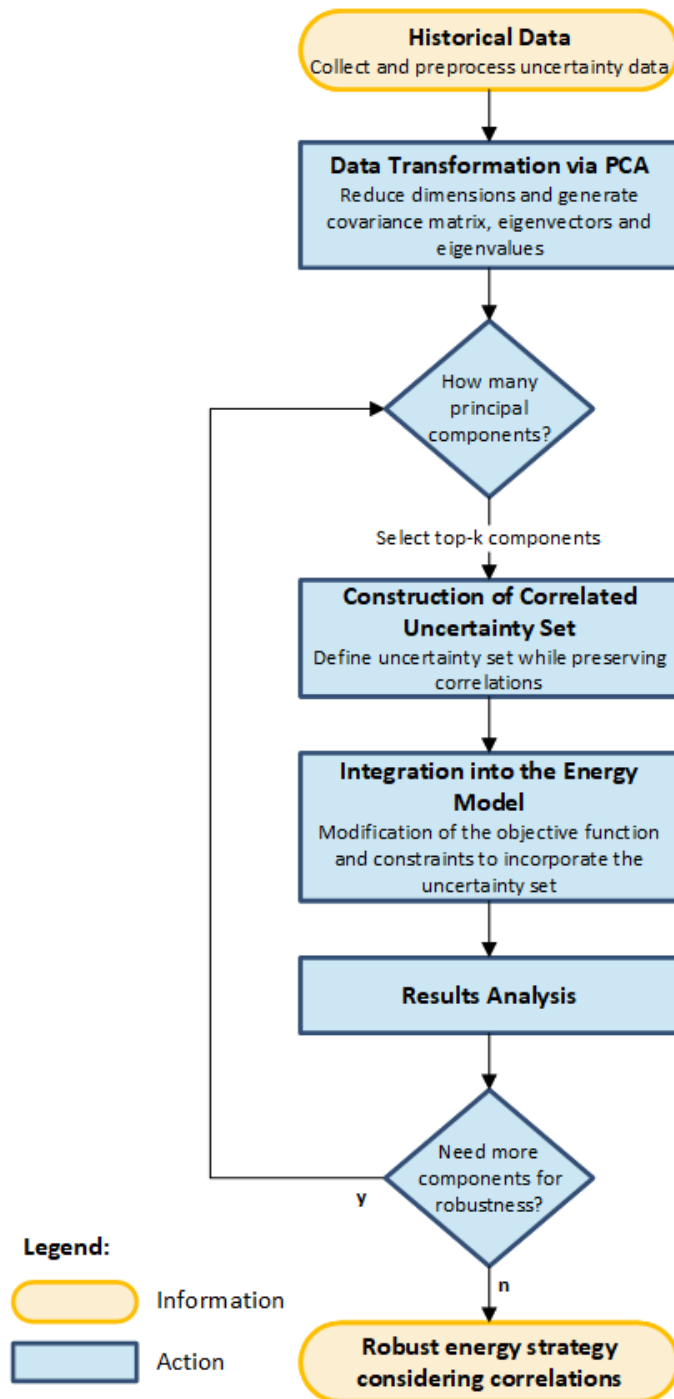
**Historical Data**
Collect and preprocess uncertainty data

**Data Transformation via PCA**
Reduce dimensions and generate covariance matrix, eigenvectors and eigenvalues

How many principal components?

Select top-k components

**Construction of Correlated Uncertainty Set**
Define uncertainty set while preserving correlations

**Integration into the Energy Model**
Modification of the objective function and constraints to incorporate the uncertainty set

**Results Analysis**

Need more components for robustness?

y

n

**Robust energy strategy considering correlations**

**Legend:**

Information

Action